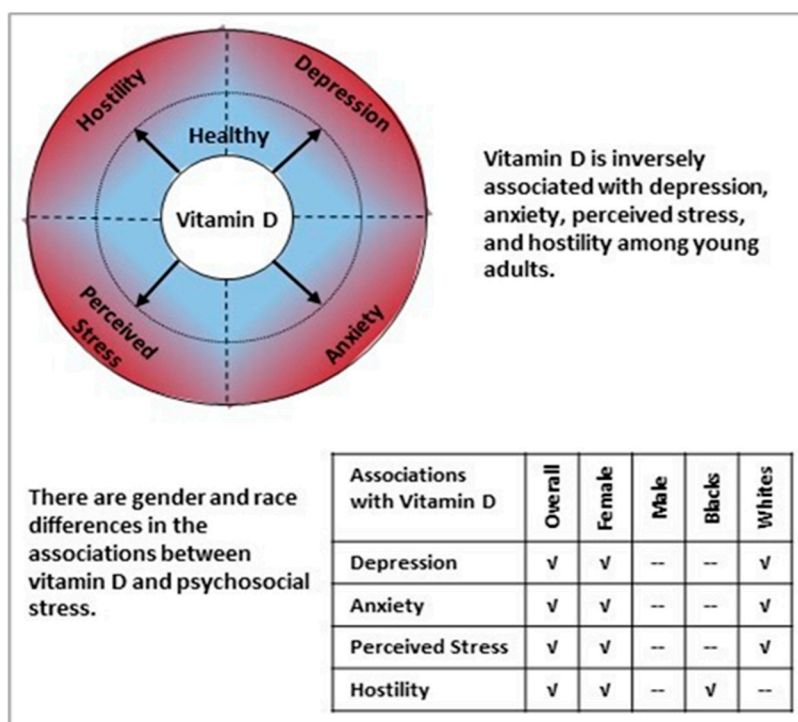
Hostility

Depression

Healthy

Vitamin D

Perceived Stress

Anxiety

Vitamin D is inversely associated with depression, anxiety, perceived stress, and hostility among young adults.

There are gender and race differences in the associations between vitamin D and psychosocial stress.

| Associations with Vitamin D | Overall | Female | Male | Blacks | Whites |
|---|---|---|---|---|---|
| Depression | √ | √ | -- | -- | √ |
| Anxiety | √ | √ | -- | -- | √ |
| Perceived Stress | √ | √ | -- | -- | √ |
| Hostility | √ | √ | -- | √ | -- |